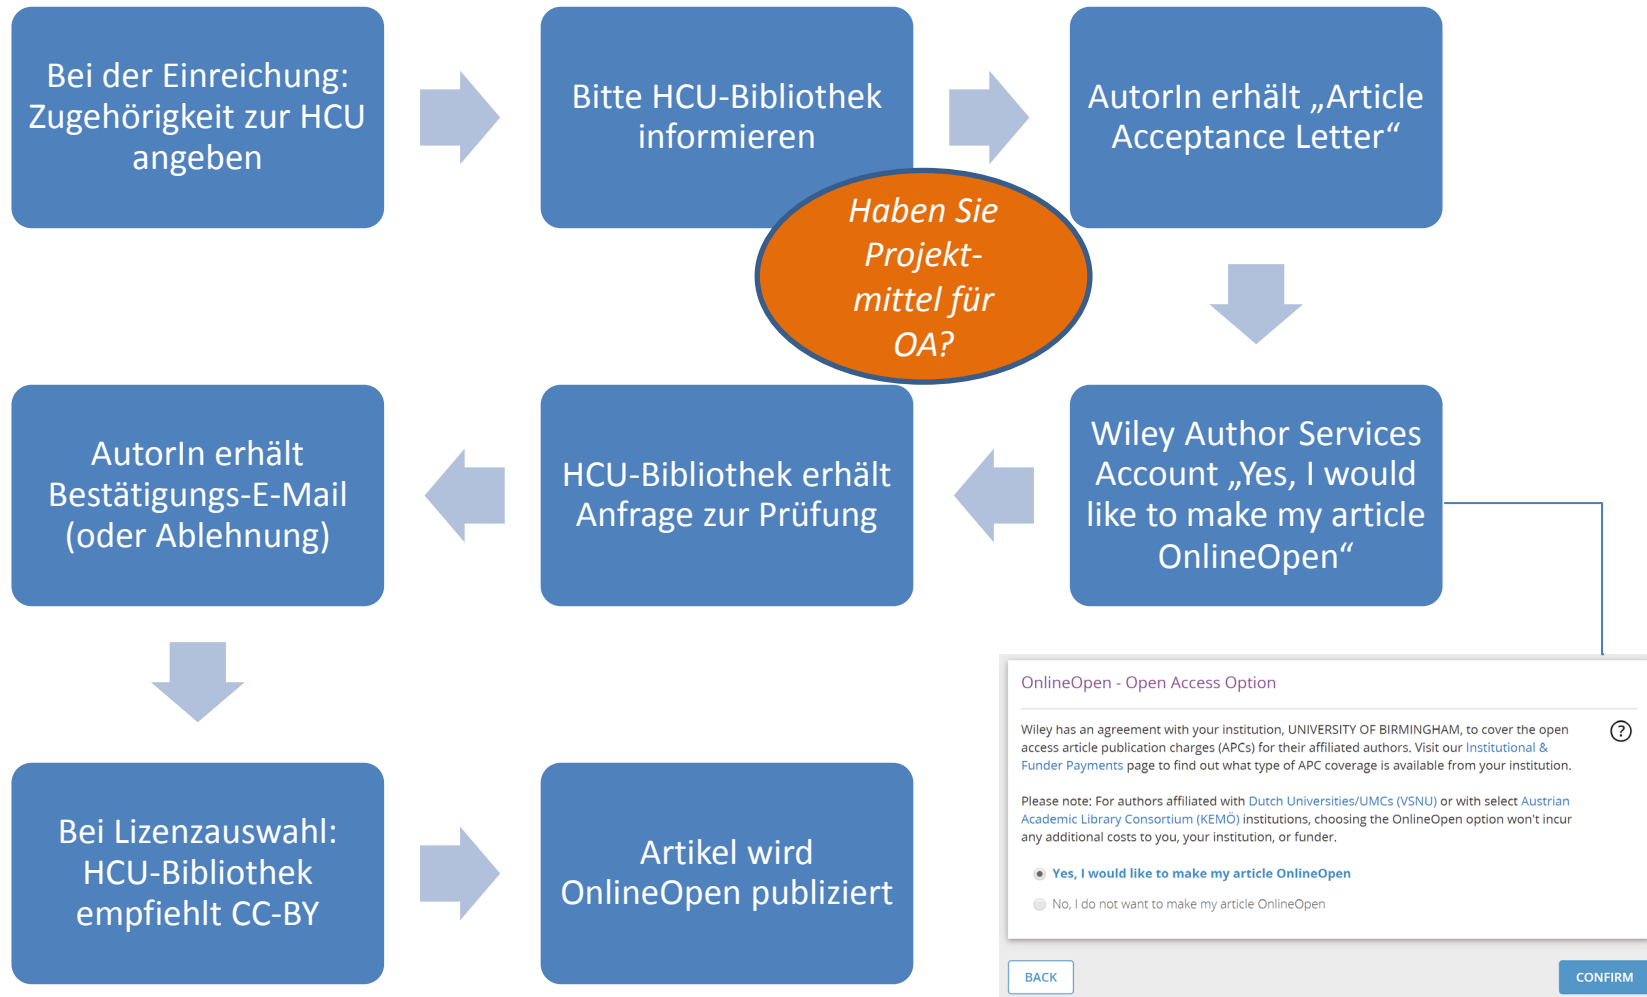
Bei der Einreichung: Zugehörigkeit zur HCU angeben

Bitte HCU-Bibliothek informieren

AutorIn erhält „Article Acceptance Letter“

Haben Sie Projekt-mittel für OA?

Wiley Author Services Account „Yes, I would like to make my article OnlineOpen“

HCU-Bibliothek erhält Anfrage zur Prüfung

AutorIn erhält Bestätigungs-E-Mail (oder Ablehnung)

Bei Lizenzauswahl: HCU-Bibliothek empfiehlt CC-BY

Artikel wird OnlineOpen publiziert

OnlineOpen - Open Access Option

Wiley has an agreement with your institution, UNIVERSITY OF BIRMINGHAM, to cover the open access article publication charges (APCs) for their affiliated authors. Visit our Institutional & Funder Payments page to find out what type of APC coverage is available from your institution.

Please note: For authors affiliated with Dutch Universities/UMCs (VSNU) or with select Austrian Academic Library Consortium (KEMO) institutions, choosing the OnlineOpen option won't incur any additional costs to you, your institution, or funder.

Yes, I would like to make my article OnlineOpen

No, I do not want to make my article OnlineOpen

BACK

CONFIRM